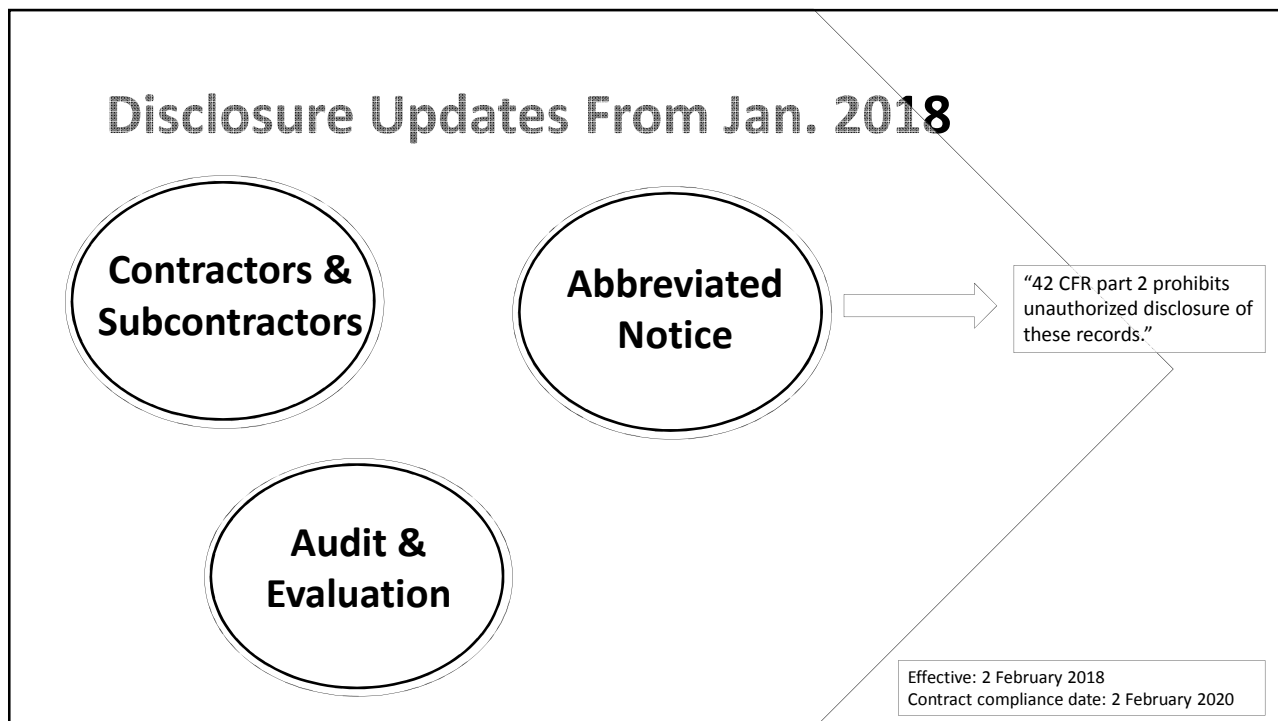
Disclosure Updates From Jan. 2018

Contractors & Subcontractors

Abbreviated Notice

"42 CFR part 2 prohibits unauthorized disclosure of these records."

Audit & Evaluation

Effective: 2 February 2018
Contract compliance date: 2 February 2020